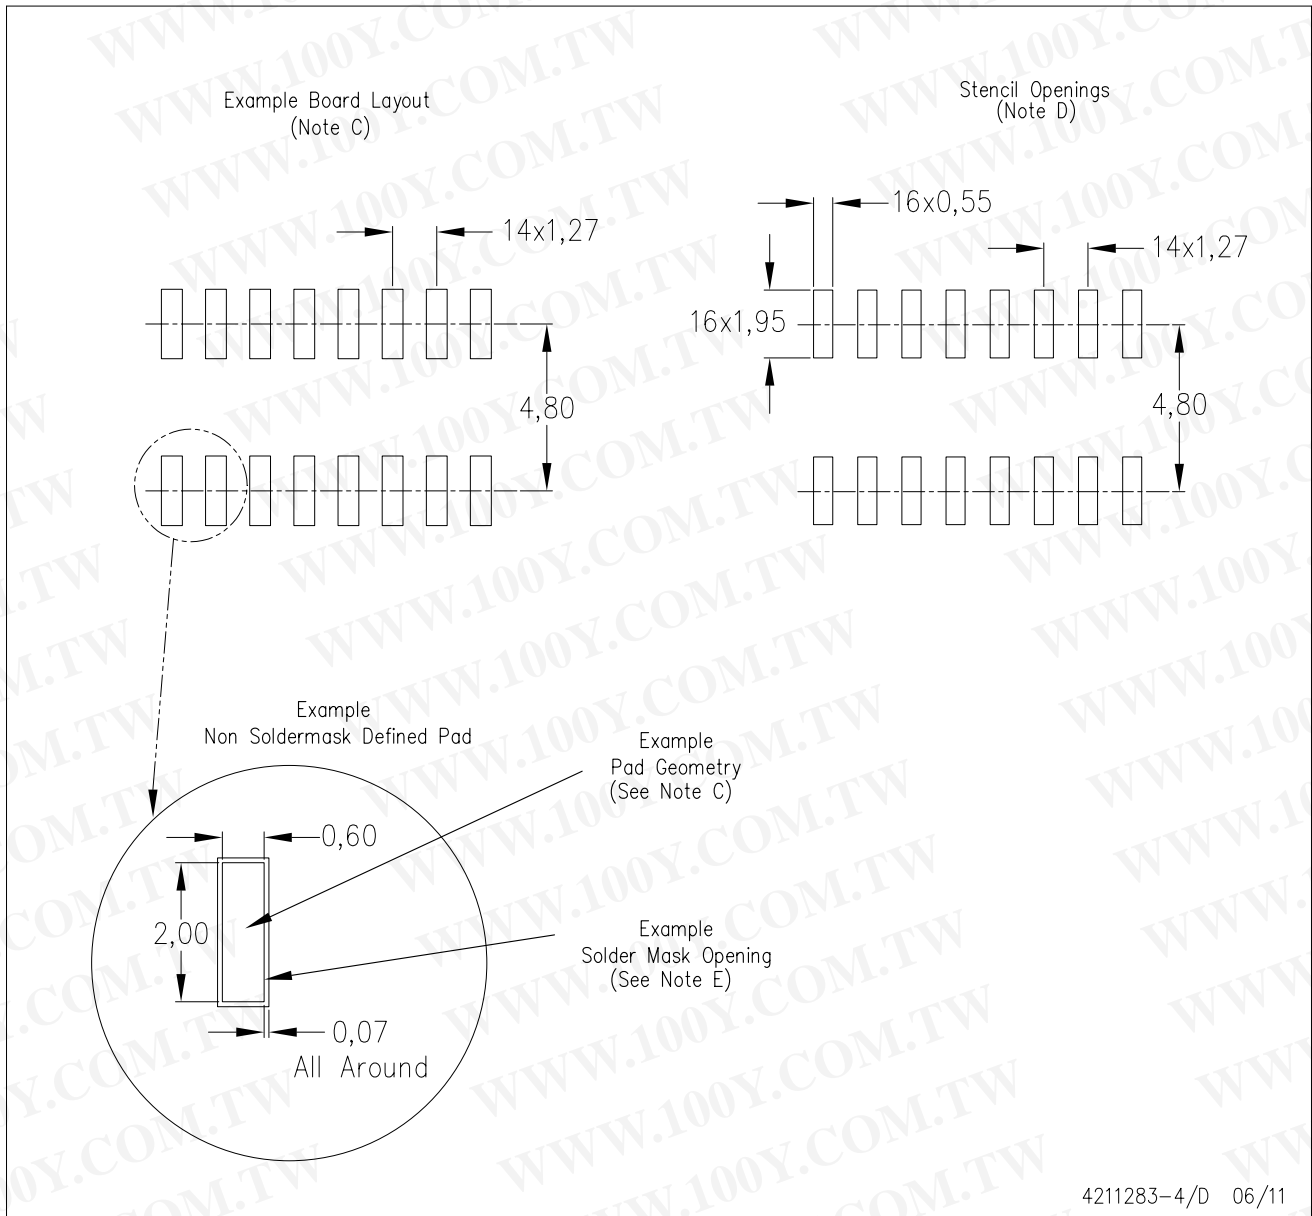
Example Board Layout
(Note C)

14x1,27

4,80

Stencil Openings
(Note D)

16x0,55

14x1,27

16x1,95

4,80

Example
Non Soldermask Defined Pad

Example
Pad Geometry
(See Note C)

0,60

2,00

Example
Solder Mask Opening
(See Note E)

0,07
All Around

4211283-4/D 06/11

WWW.100Y.COM.TW